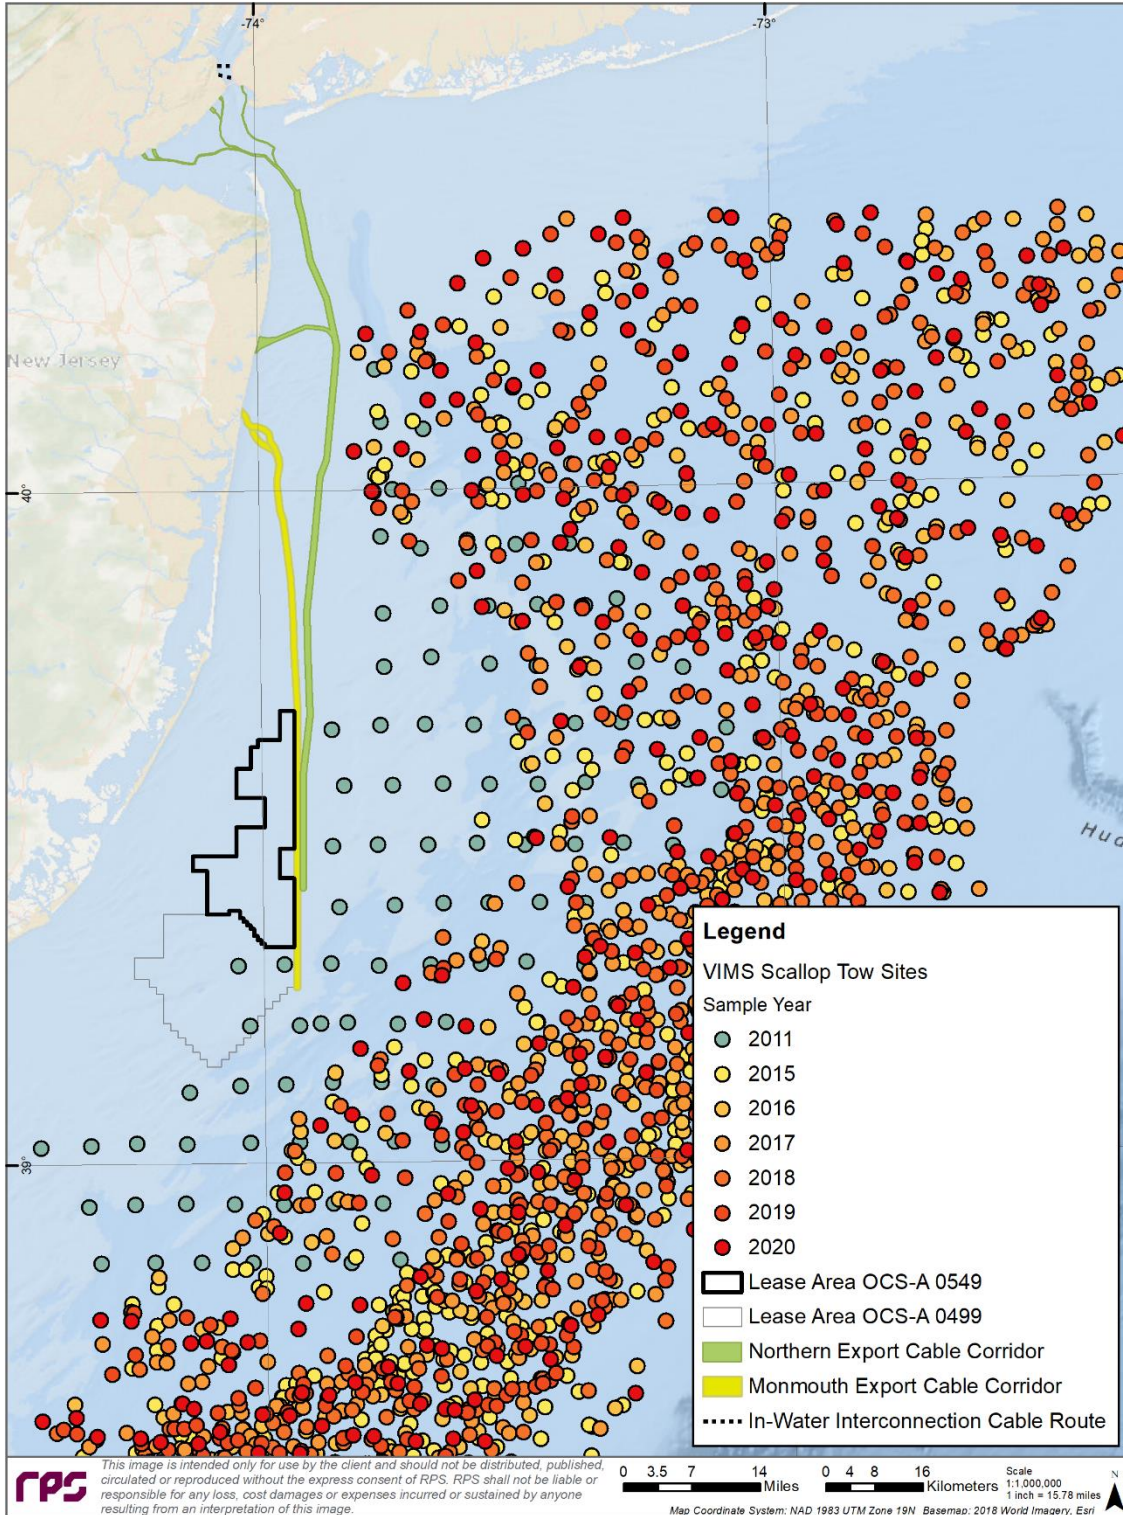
-74°
-73°
New Jersey
40°
39°
Hud

Legend
VIMS Scallop Tow Sites
Sample Year
2011
2015
2016
2017
2018
2019
2020
Lease Area OCS-A 0549
Lease Area OCS-A 0499
Northern Export Cable Corridor
Monmouth Export Cable Corridor
In-Water Interconnection Cable Route

rps
This image is intended only for use by the client and should not be distributed, published, circulated or reproduced without the express consent of RPS. RPS shall not be liable or responsible for any loss, cost damages or expenses incurred or sustained by anyone resulting from an interpretation of this image.
0 3.5 7 14 Miles
0 4 8 16 Kilometers
Scale 1:1,000,000 1 inch = 15.78 miles
N
Map Coordinate System: NAD 1983 UTM Zone 19N Basemap: 2018 World Imagery, Esri